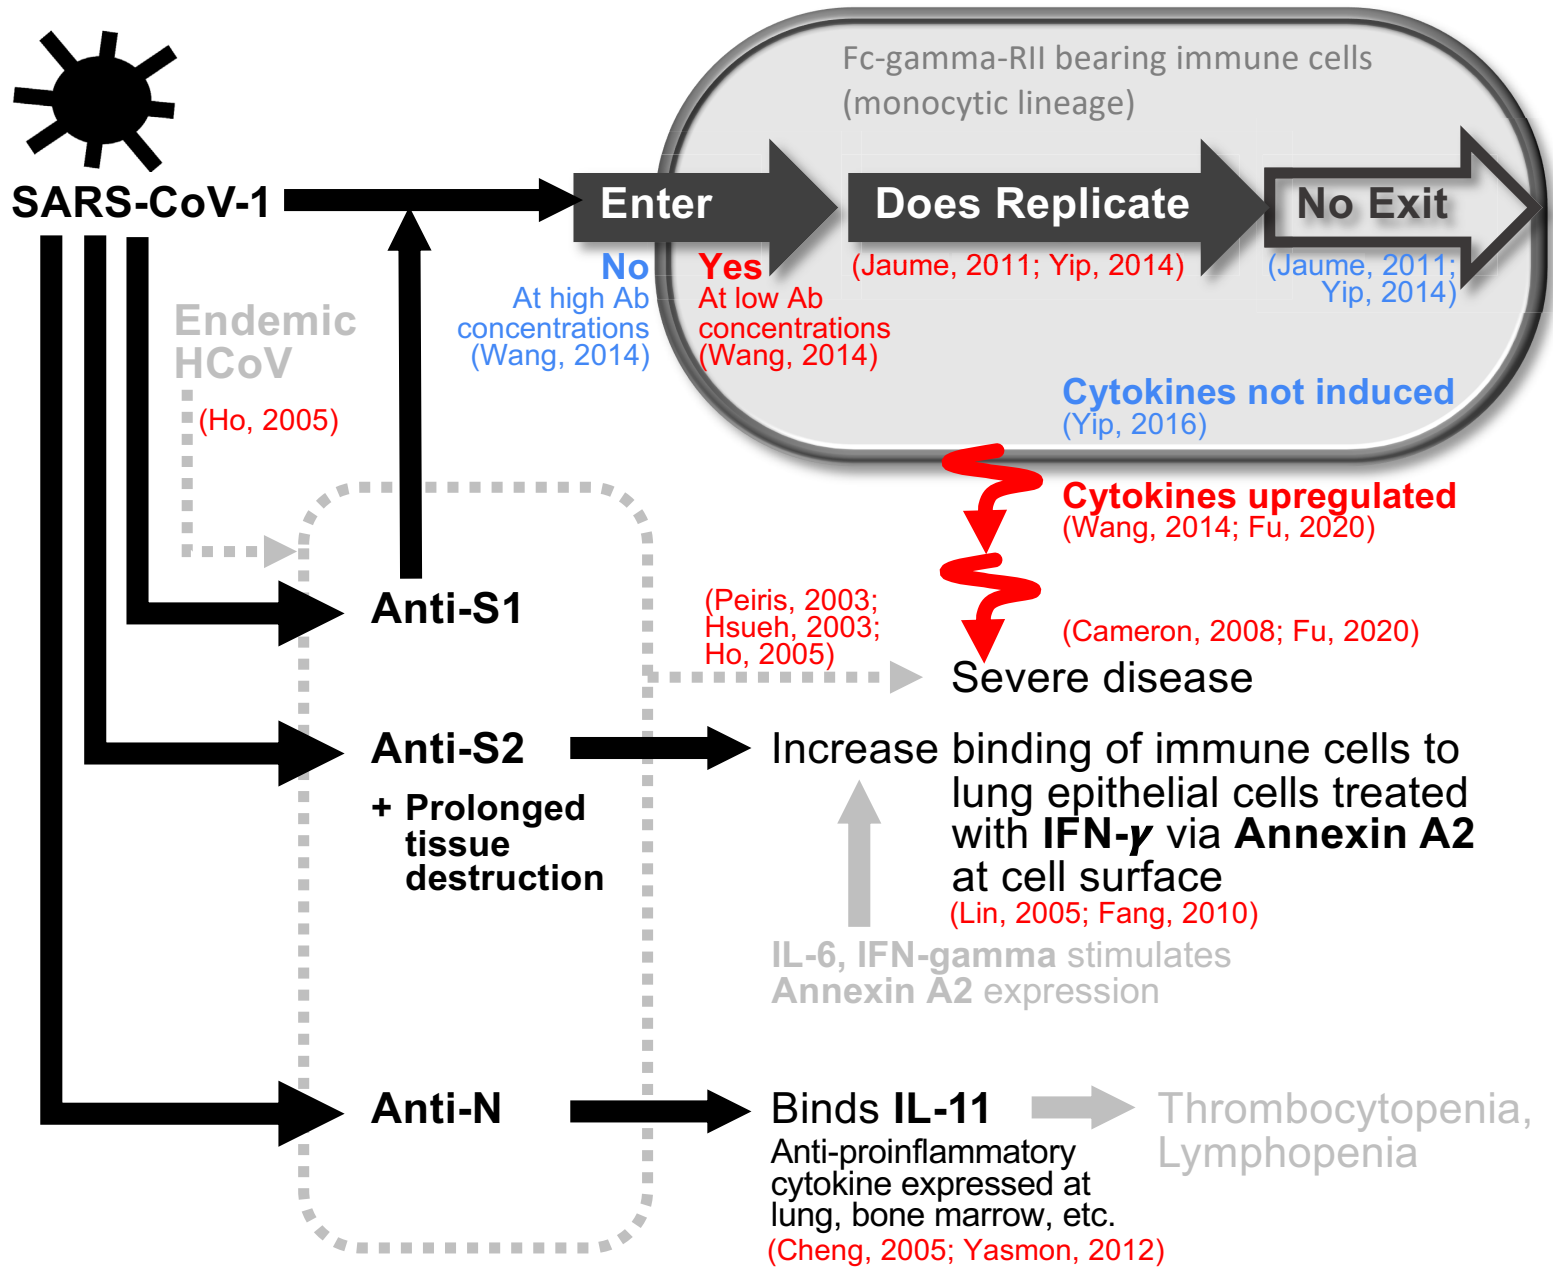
SARS-CoV-1

Fc-gamma-RII bearing immune cells (monocytic lineage)

Enter

Does Replicate

No Exit

No
At high Ab concentrations
(Wang, 2014)

Yes
At low Ab concentrations
(Wang, 2014)

(Jaume, 2011; Yip, 2014)

(Jaume, 2011; Yip, 2014)

Cytokines not induced
(Yip, 2016)

Endemic HCoV

(Ho, 2005)

Cytokines upregulated
(Wang, 2014; Fu, 2020)

Anti-S1

(Peiris, 2003; Hsueh, 2003; Ho, 2005)

(Cameron, 2008; Fu, 2020)

Severe disease

Anti-S2

+ Prolonged tissue destruction

Increase binding of immune cells to lung epithelial cells treated with **IFN-$\gamma$** via **Annexin A2** at cell surface
(Lin, 2005; Fang, 2010)

IL-6, IFN-gamma stimulates Annexin A2 expression

Anti-N

Binds **IL-11**
Anti-proinflammatory cytokine expressed at lung, bone marrow, etc.
(Cheng, 2005; Yasmon, 2012)

Thrombocytopenia, Lymphopenia